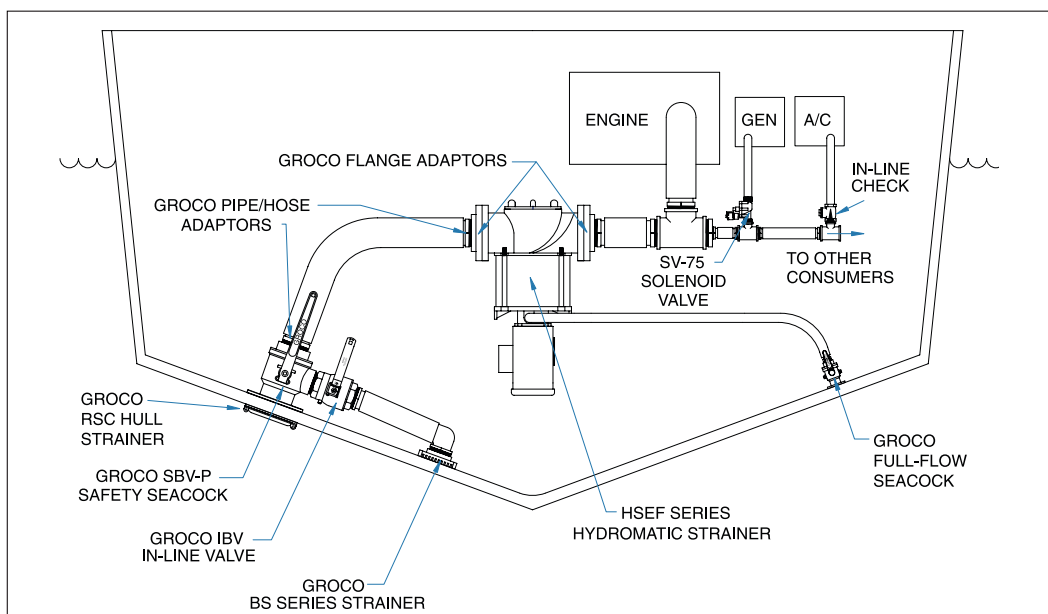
ENGINE

GEN

A/C

GROCO FLANGE ADAPTORS

IN-LINE CHECK

GROCO PIPE/HOSE ADAPTORS

SV-75 SOLENOID VALVE

TO OTHER CONSUMERS

GROCO RSC HULL STRAINER

GROCO SBV-P SAFETY SEACOCK

GROCO FULL-FLOW SEACOCK

HSEF SERIES HYDROMATIC STRAINER

GROCO IBV IN-LINE VALVE

GROCO BS SERIES STRAINER